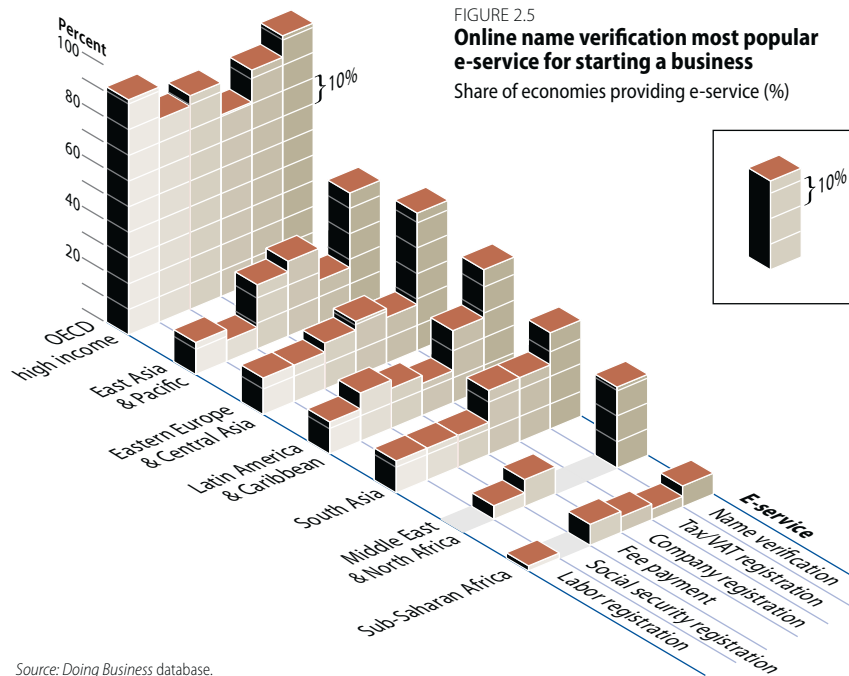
FIGURE 2.5
Online name verification most popular e-service for starting a business
Share of economies providing e-service (%)

Percent
100
80
60
40
20

10%

10%

OECD high income
East Asia & Pacific
Eastern Europe & Central Asia
Latin America & Caribbean
South Asia
Middle East & North Africa
Sub-Saharan Africa

E-service
Name verification
Tax/VAT registration
Company registration
Fee payment
Social security registration
Labor registration

Source: Doing Business database.